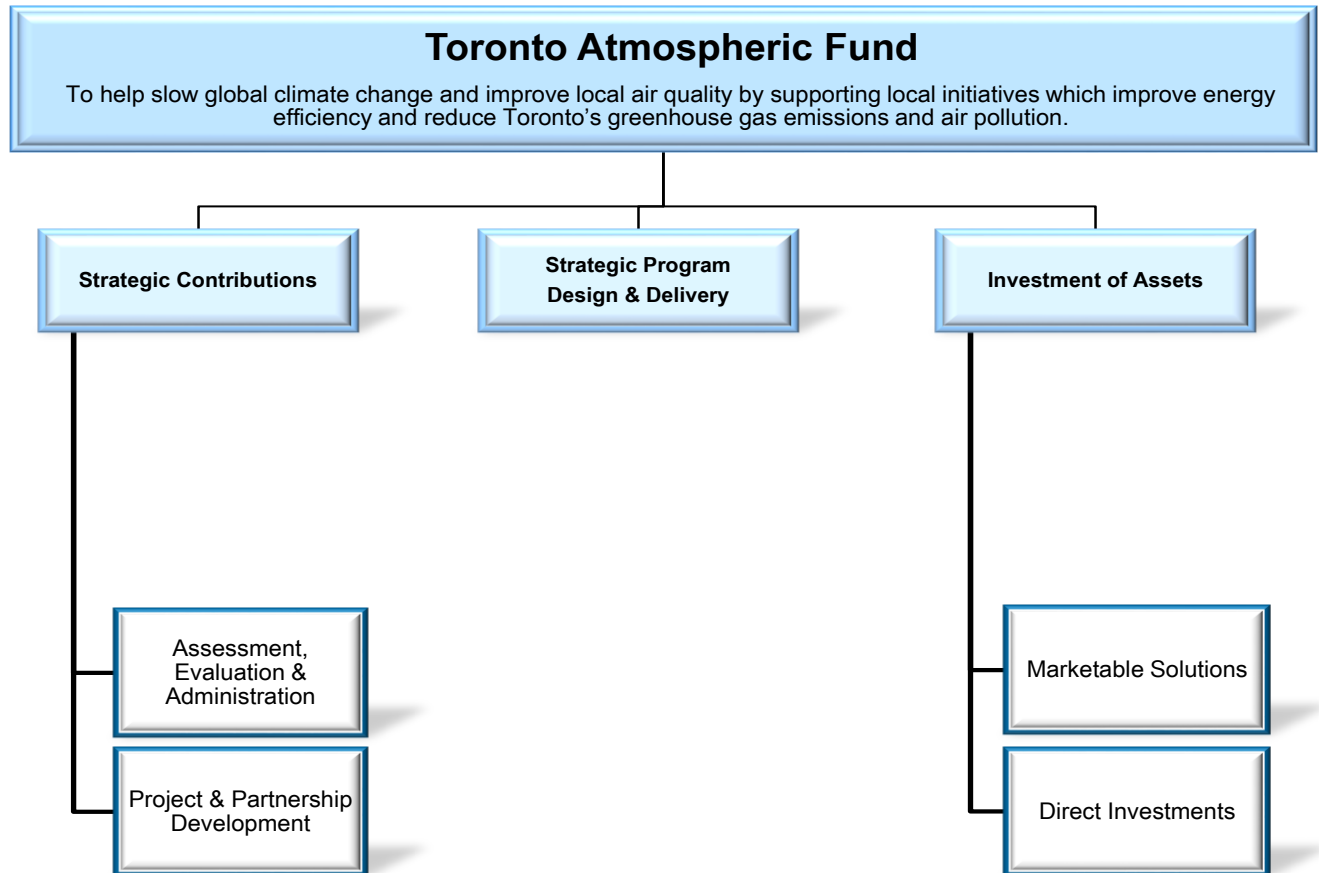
Toronto Atmospheric Fund

To help slow global climate change and improve local air quality by supporting local initiatives which improve energy efficiency and reduce Toronto’s greenhouse gas emissions and air pollution.

Strategic Contributions

Strategic Program Design & Delivery

Investment of Assets

Assessment, Evaluation & Administration

Project & Partnership Development

Marketable Solutions

Direct Investments